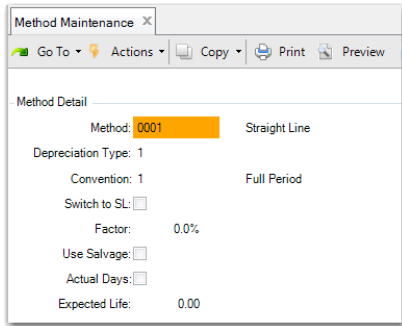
Method Maintenance ×

Go To ▾ Actions ▾ Copy ▾ Print Preview

Method Detail

Method: 0001 Straight Line

Depreciation Type: 1

Convention: 1 Full Period

Switch to SL:

Factor: 0.0%

Use Salvage:

Actual Days:

Expected Life: 0.00